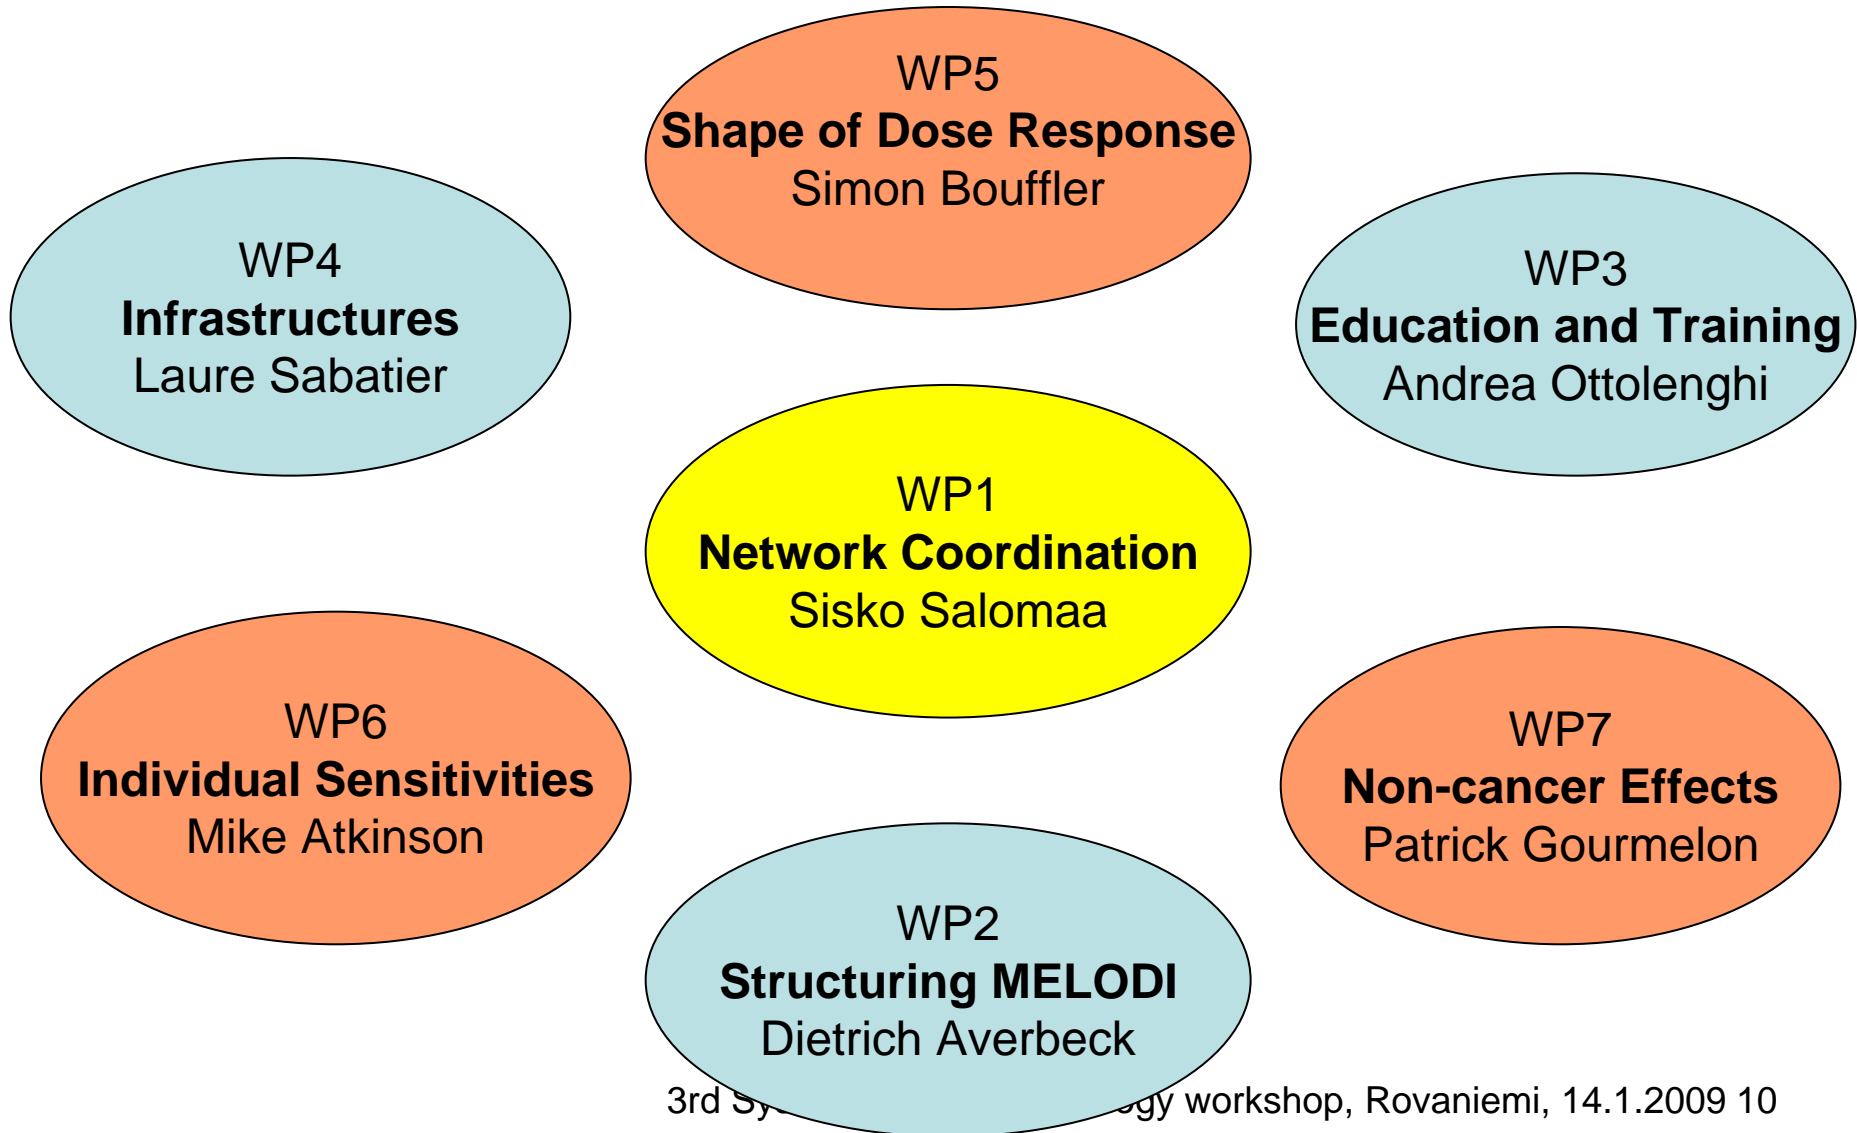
WP5
**Shape of Dose Response**
Simon Bouffler

WP4
**Infrastructures**
Laure Sabatier

WP3
**Education and Training**
Andrea Ottolenghi

WP1
**Network Coordination**
Sisko Salomaa

WP6
**Individual Sensitivities**
Mike Atkinson

WP7
**Non-cancer Effects**
Patrick Gourmelon

WP2
**Structuring MELODI**
Dietrich Averbeck

3rd Sy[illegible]ogy workshop, Rovaniemi, 14.1.2009 10